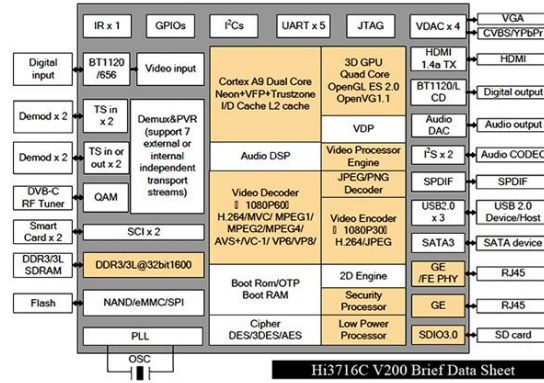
IR x 1
GPIOs
$I^2Cs$
UART x 5
JTAG
VDAC x 4
VGA
CVBS/YPbPr
Digital input
BT1120/656
Video input
Cortex A9 Dual Core Neon+VFP+Trustzone I/D Cache L2 cache
3D GPU Quad Core OpenGL ES 2.0 OpenVG1.1
HDMI 1.4a TX
HDMI
BT1120/LCD
Digital output
Demod x 2
TS in x 2
Demux&PVR (support 7 external or internal independent transport streams)
VDP
Audio DAC
Audio output
Demod x 2
TS in or out x 2
Audio DSP
Video Processor Engine
$I^2S$ x 2
Audio CODEC
DVB-C RF Tuner
QAM
Video Decoder ▯ 1080P60▯ H.264/MVC/ MPEG1/ MPEG2/MPEG4/ AVS+/VC-1/ VP6/VP8/
JPEG/PNG Decoder
SPDIF
SPDIF
Video Encoder ▯ 1080P30▯ H.264/JPEG
USB2.0 x 3
USB 2.0 Device/Host
Smart Card x 2
SCI x 2
SATA3
SATA device
DDR3/3L SDRAM
DDR3/3L@32bit1600
2D Engine
GE /FE PHY
RJ45
Boot Rom/OTP Boot RAM
Security Processor
GE
RJ45
Flash
NAND/eMMC/SPI
Cipher DES/3DES/AES
Low Power Processor
SDIO3.0
SD card
PLL
OSC
Hi3716C V200 Brief Data Sheet